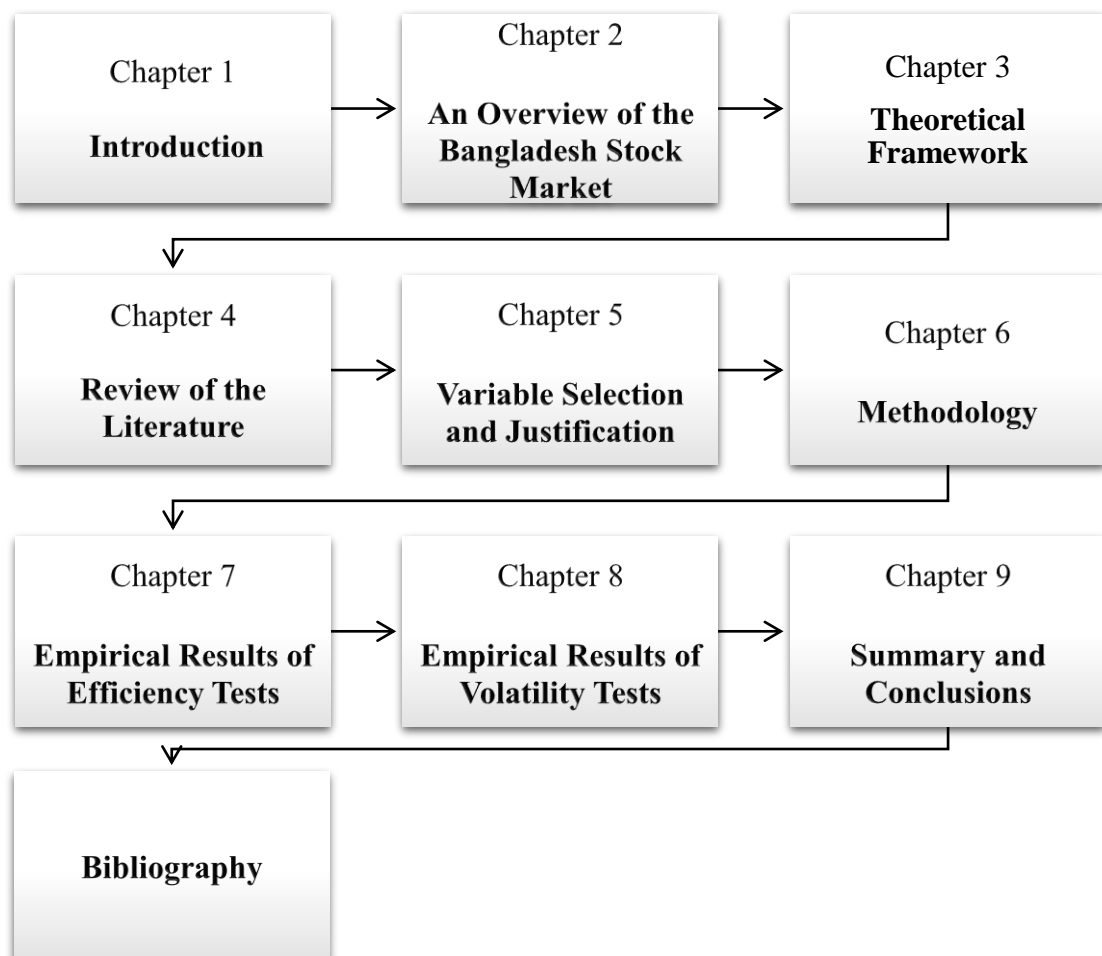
Chapter 1

Introduction

Chapter 2

An Overview of the Bangladesh Stock Market

Chapter 3

Theoretical Framework

Chapter 4

Review of the Literature

Chapter 5

Variable Selection and Justification

Chapter 6

Methodology

Chapter 7

Empirical Results of Efficiency Tests

Chapter 8

Empirical Results of Volatility Tests

Chapter 9

Summary and Conclusions

Bibliography